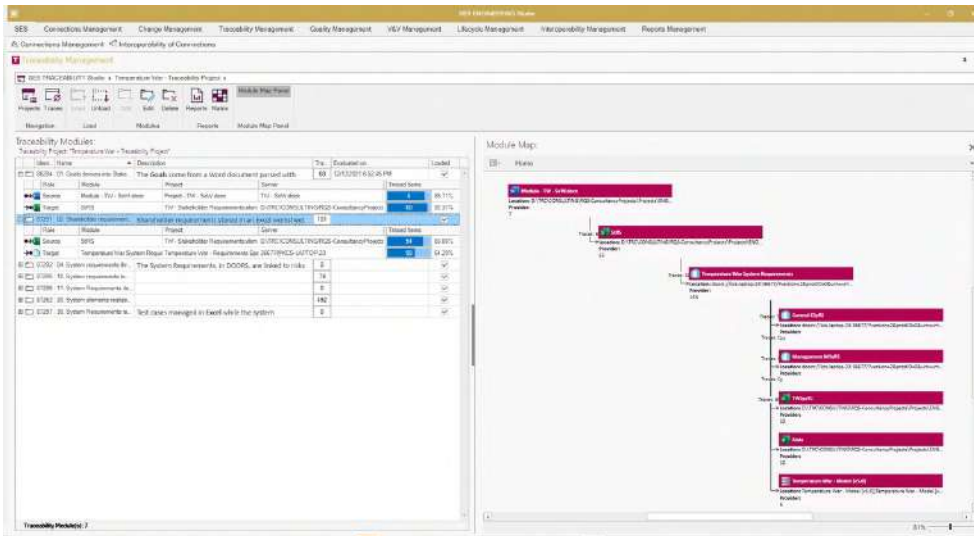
SES ENGINEERING Studio

SES Connections Management Change Management Traceability Management Quality Management V&V Management Lifecycle Management Interoperability Management Reports Management

Connections Management Interoperability of Connections

Traceability Management

SES TRACEABILITY Studio » Temperature War - Traceability Project »

Projects Traces Select Unload Edit Delete Reports Matrix Module Map Panel

Navigation Load Modules Reports Module Map Panel

Traceability Modules
Traceability Project "Temperature War - Traceability Project"

| Ident. | Name | Description | Tra. | Evaluated on | Loaded |
|---|---|---|---|---|---|
| 0029 | 01 Goals (eresolute State... | The Goals come from a Word document parsed with | 60 | 12/13/2021 6:52:46 PM | |
| Role | Module | Project | Server | Traced Items | |
| Source | Module - TW - SeW.docx | Project - TW - SeW.docx | TW - SeW.docx | 4 | 66.71% |
| Target | SRS | TW - Stakeholder Requirements.xlsm | D:\TRC\CONSULTING\RGS-Consultancy\Project | 60 | 32.31% |
| 0031 | 02 Stakeholder requirement... | Stakeholder requirements stored in an Excel worksheet | 135 | | |
| Role | Module | Project | Server | Traced Items | |
| Source | SRS | TW - Stakeholder Requirements.xlsm | D:\TRC\CONSULTING\RGS-Consultancy\Projects | 54 | 50.00% |
| Target | Temperature War System Requi | Temperature War - Requirements Spe | 2667\PHCS-UAT\DP 23 | 50 | 61.28% |
| 0282 | 04 System requirements tfr... | The System Requirements, in DOORS, are linked to risks | 0 | | |
| 0285 | 10 System requirements to... | | 74 | | |
| 0286 | 11 System Requirements to... | | 0 | | |
| 0288 | 20 System elements realiza... | | 192 | | |
| 0287 | 30 System Requirements to... | Test cases managed in Excel while the system | 0 | | |

Traceability Module(s): 7

Module Map

Home

Module - TW - SeW.docx
Location: D:\TRC\CONSULTING\RGS-Consultancy\Projects\...
Provider: 7

Traces
SRS
Location: D:\TRC\CONSULTING\RGS-Consultancy\Projects\...
Provider: 33

Traces
Temperature War System Requirements
Location: doors://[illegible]
Provider: 174

Traces
General (GyR)
Location: doors://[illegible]
Traces

Traces
Management (MTs/R)
Location: doors://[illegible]
Traces

Traces
TW(SysR)
Location: D:\TRC\CONSULTING\RGS-Consultancy\Projects\...
Provider: 19

Risks
Location: D:\TRC\CONSULTING\RGS-Consultancy\Projects\...
Provider: 33

Temperature War - Model (eVal)
Location: Temperature War - Model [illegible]
Provider: 5

51%